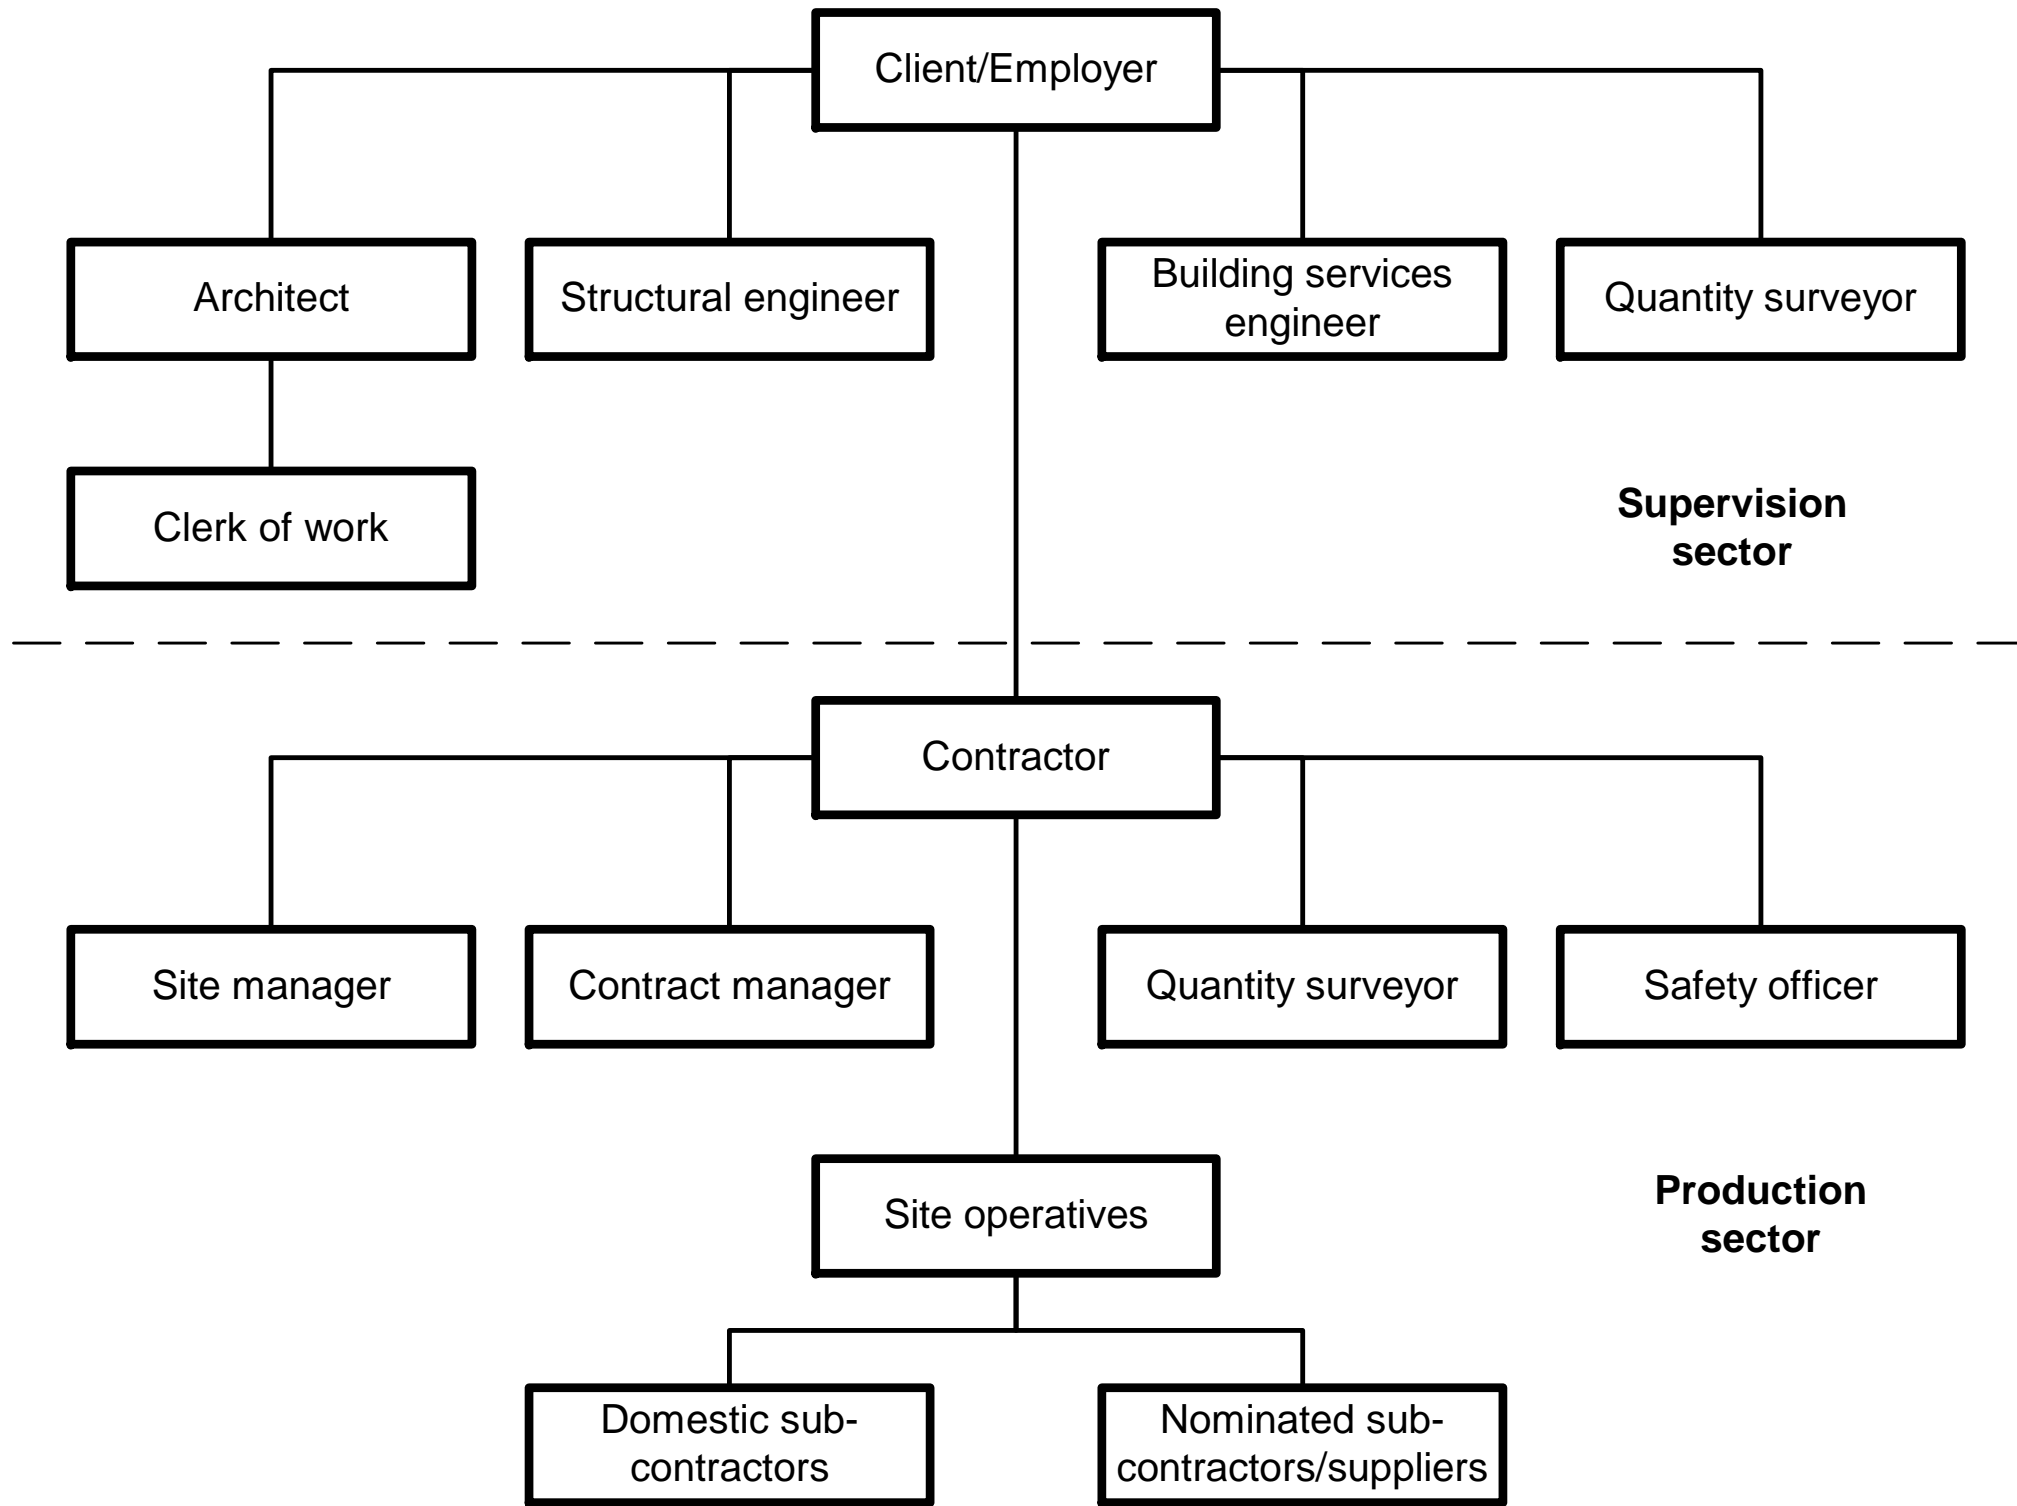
Client/Employer

Architect

Structural engineer

Building services engineer

Quantity surveyor

Clerk of work

**Supervision sector**

Contractor

Site manager

Contract manager

Quantity surveyor

Safety officer

Site operatives

**Production sector**

Domestic sub-contractors

Nominated sub-contractors/suppliers